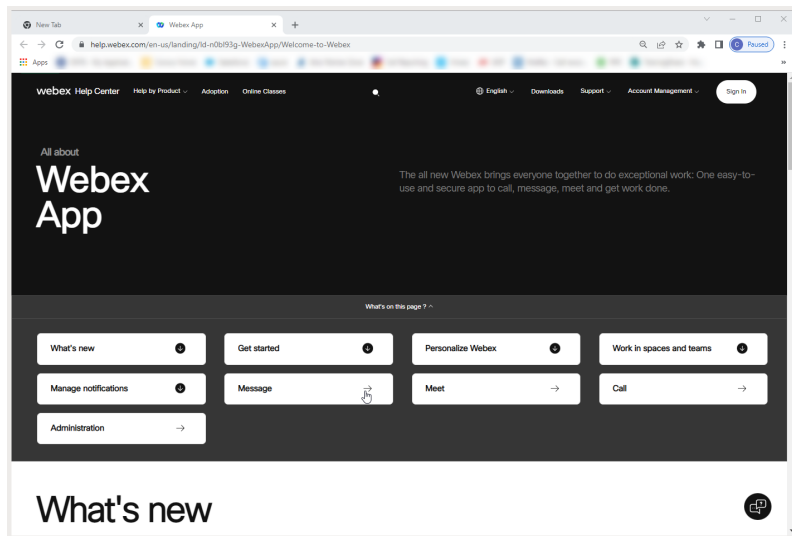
New Tab
Webex App
help.webex.com/en-us/landing/ld-n0bl93g-WebexApp/Welcome-to-Webex
Paused
Apps

webex Help Center Help by Product Adoption Online Classes
English Downloads Support Account Management Sign In

All about
Webex App

The all new Webex brings everyone together to do exceptional work: One easy-to-use and secure app to call, message, meet and get work done.

What's on this page ?

What's new
Get started
Personalize Webex
Work in spaces and teams
Manage notifications
Message
Meet
Call
Administration

What's new